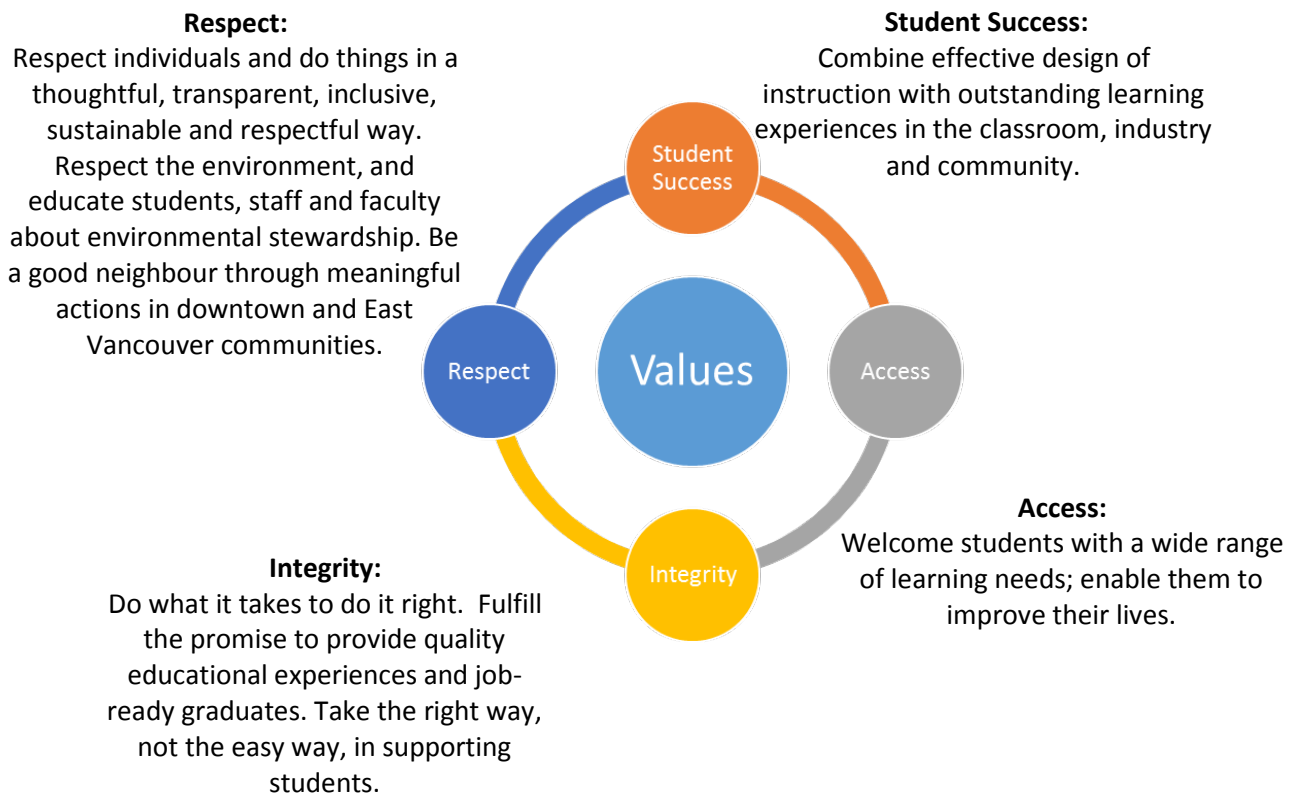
**Respect:**
Respect individuals and do things in a thoughtful, transparent, inclusive, sustainable and respectful way. Respect the environment, and educate students, staff and faculty about environmental stewardship. Be a good neighbour through meaningful actions in downtown and East Vancouver communities.

**Student Success:**
Combine effective design of instruction with outstanding learning experiences in the classroom, industry and community.

Student Success

Respect

Values

Access

Integrity

**Access:**
Welcome students with a wide range of learning needs; enable them to improve their lives.

**Integrity:**
Do what it takes to do it right. Fulfill the promise to provide quality educational experiences and job-ready graduates. Take the right way, not the easy way, in supporting students.